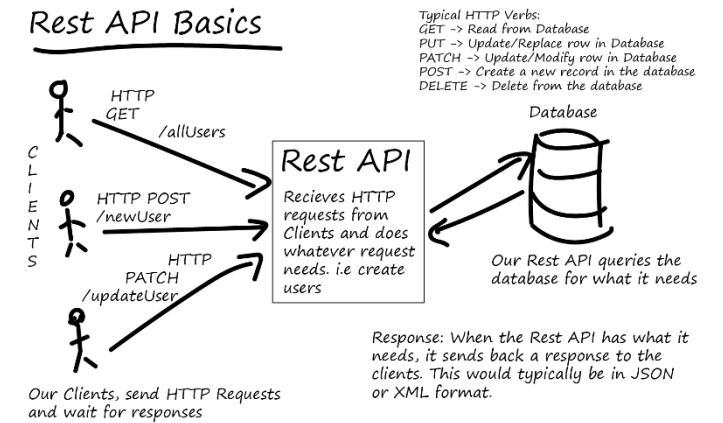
Rest API Basics

Typical HTTP Verbs:
GET -> Read from Database
PUT -> Update/Replace row in Database
PATCH -> Update/Modify row in Database
POST -> Create a new record in the database
DELETE -> Delete from the database

CLIENTS

HTTP GET
/allUsers

HTTP POST
/newUser

HTTP PATCH
/updateUser

Rest API
Recieves HTTP requests from Clients and does whatever request needs. i.e create users

Database

Our Rest API queries the database for what it needs

Response: When the Rest API has what it needs, it sends back a response to the clients. This would typically be in JSON or XML format.

Our Clients, send HTTP Requests and wait for responses